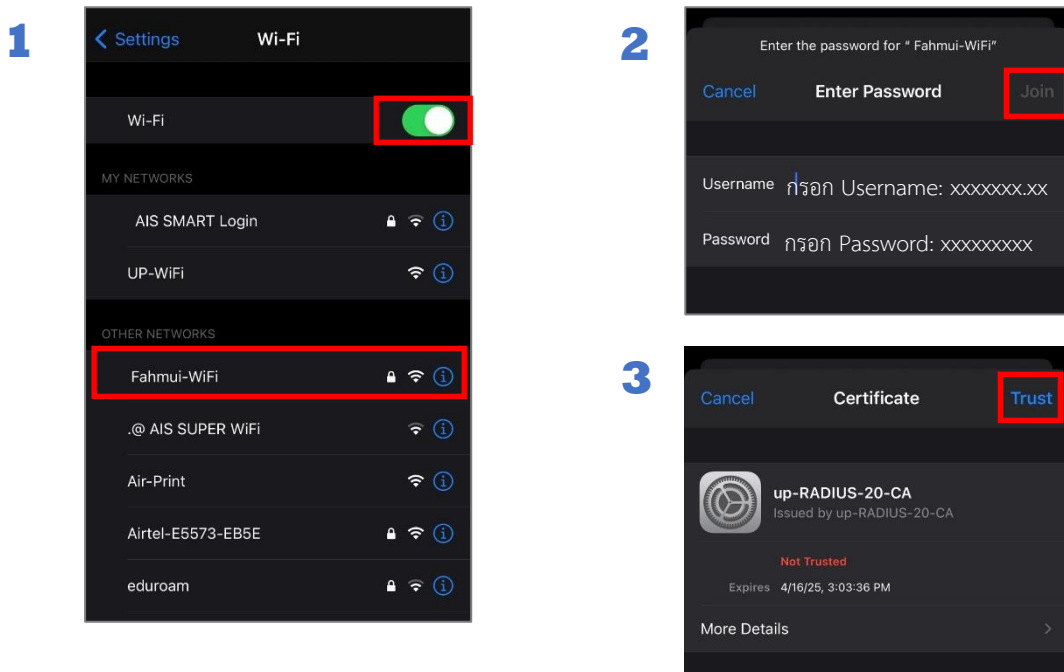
1

Settings Wi-Fi

Wi-Fi

MY NETWORKS

AIS SMART Login

UP-WiFi

OTHER NETWORKS

Fahmui-WiFi

.@ AIS SUPER WiFi

Air-Print

Airtel-E5573-EB5E

eduroam

2

Enter the password for " Fahmui-WiFi"

Cancel Enter Password Join

Username กรอก Username: xxxxxxx.xx

Password กรอก Password: xxxxxxxxx

3

Cancel Certificate Trust

up-RADIUS-20-CA
Issued by up-RADIUS-20-CA

Not Trusted

Expires 4/16/25, 3:03:36 PM

More Details